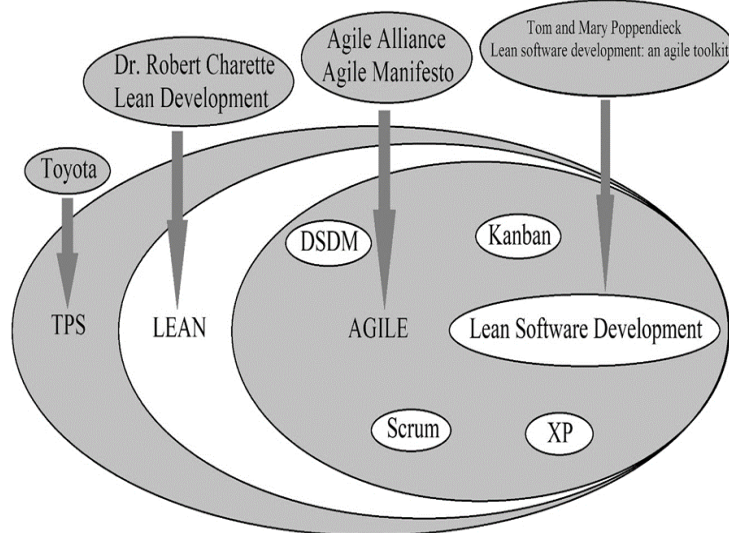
Toyota

Dr. Robert Charette
Lean Development

Agile Alliance
Agile Manifesto

Tom and Mary Poppendieck
Lean software development: an agile toolkit

DSDM

Kanban

TPS

LEAN

AGILE

Lean Software Development

Scrum

XP